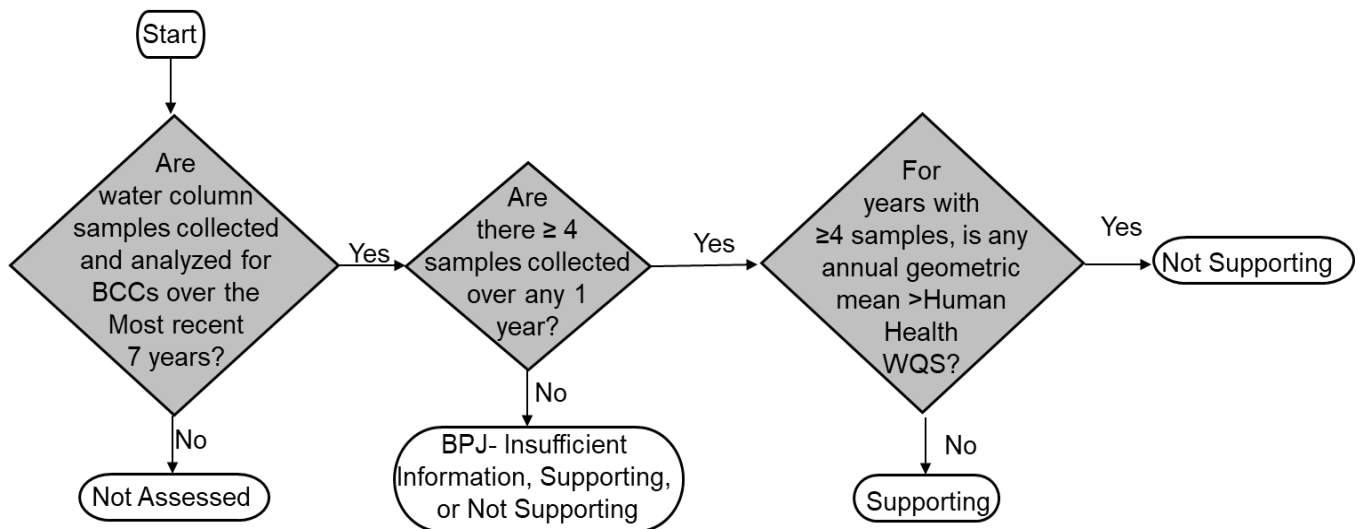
Start

Are water column samples collected and analyzed for BCCs over the Most recent 7 years?

Yes

Are there ≥ 4 samples collected over any 1 year?

Yes

For years with ≥4 samples, is any annual geometric mean >Human Health WQS?

Yes

Not Supporting

No

Not Assessed

No

BPJ- Insufficient Information, Supporting, or Not Supporting

No

Supporting